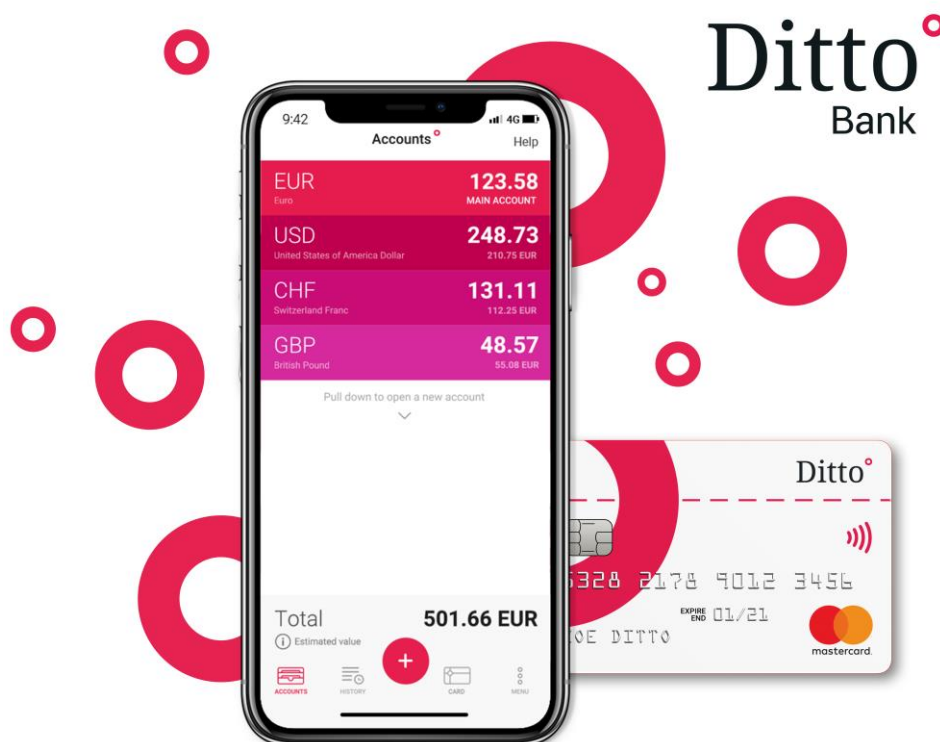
Ditto
Bank

9:42
4G
Accounts
Help

EUR
Euro
123.58
MAIN ACCOUNT

USD
United States of America Dollar
248.73
210.75 EUR

CHF
Switzerland Franc
131.11
112.25 EUR

GBP
British Pound
48.57
55.08 EUR

Pull down to open a new account

Total
501.66 EUR
Estimated value

ACCOUNTS
HISTORY
+
CARD
MENU

Ditto
5328 2178 9012 3456
EXPIRE END 01/21
OE DITTO
mastercard.